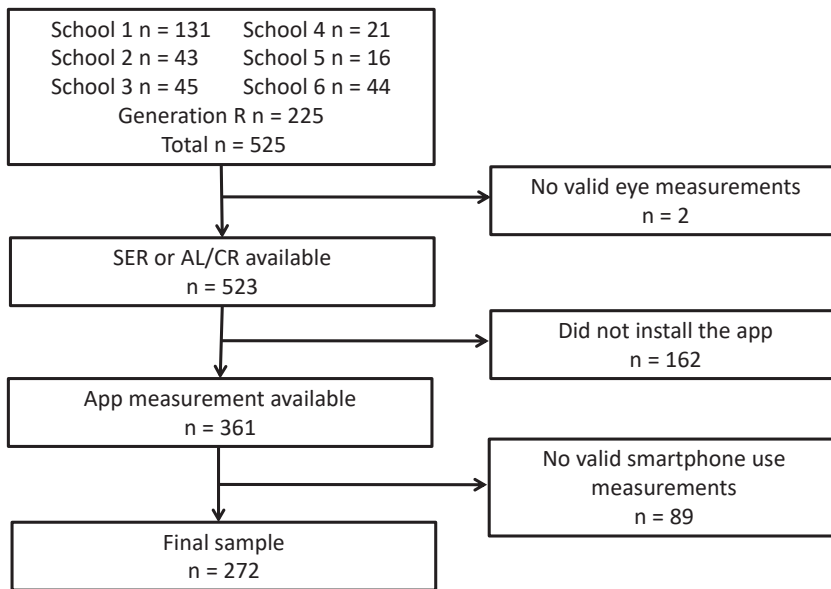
School 1 n = 131
School 4 n = 21
School 2 n = 43
School 5 n = 16
School 3 n = 45
School 6 n = 44
Generation R n = 225
Total n = 525

No valid eye measurements
n = 2

SER or AL/CR available
n = 523

Did not install the app
n = 162

App measurement available
n = 361

No valid smartphone use measurements
n = 89

Final sample
n = 272